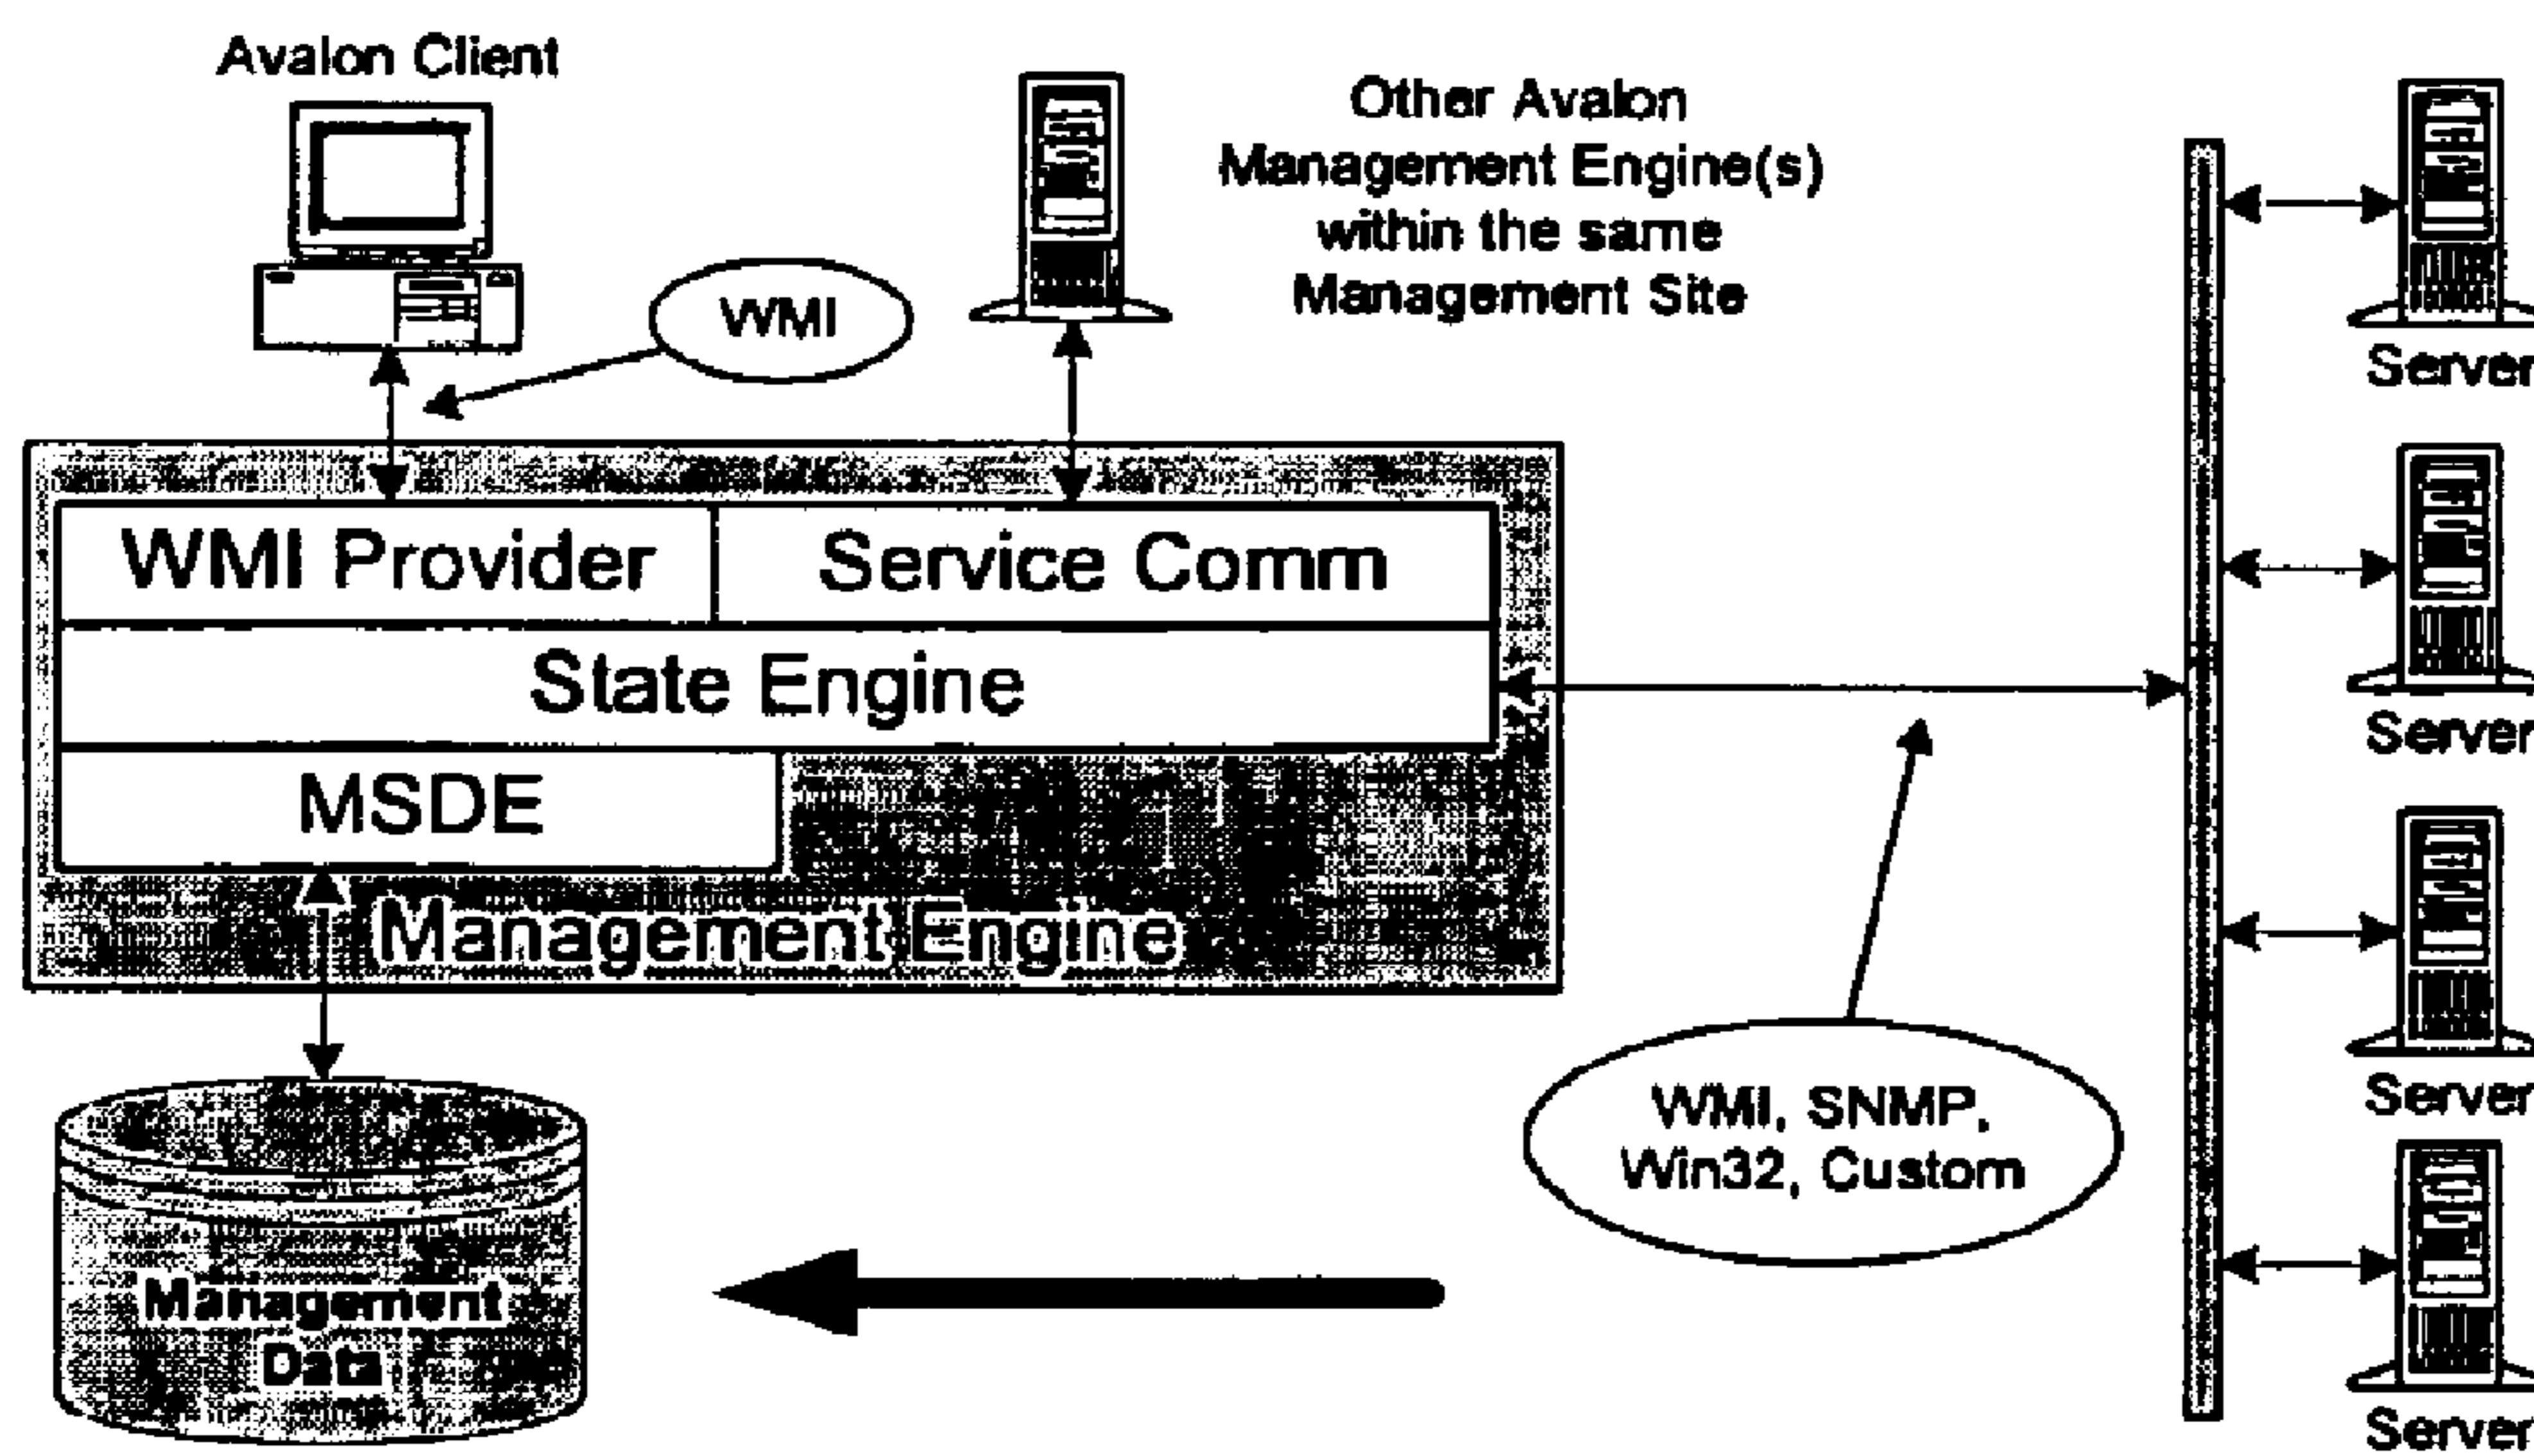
Avalon Client

WMI

Other Avalon Management Engine(s) within the same Management Site

Server

Server

Server

Server

WMI Provider

Service Comm

State Engine

MSDE

Management Engine

WMI, SNMP, Win32, Custom

Management Data